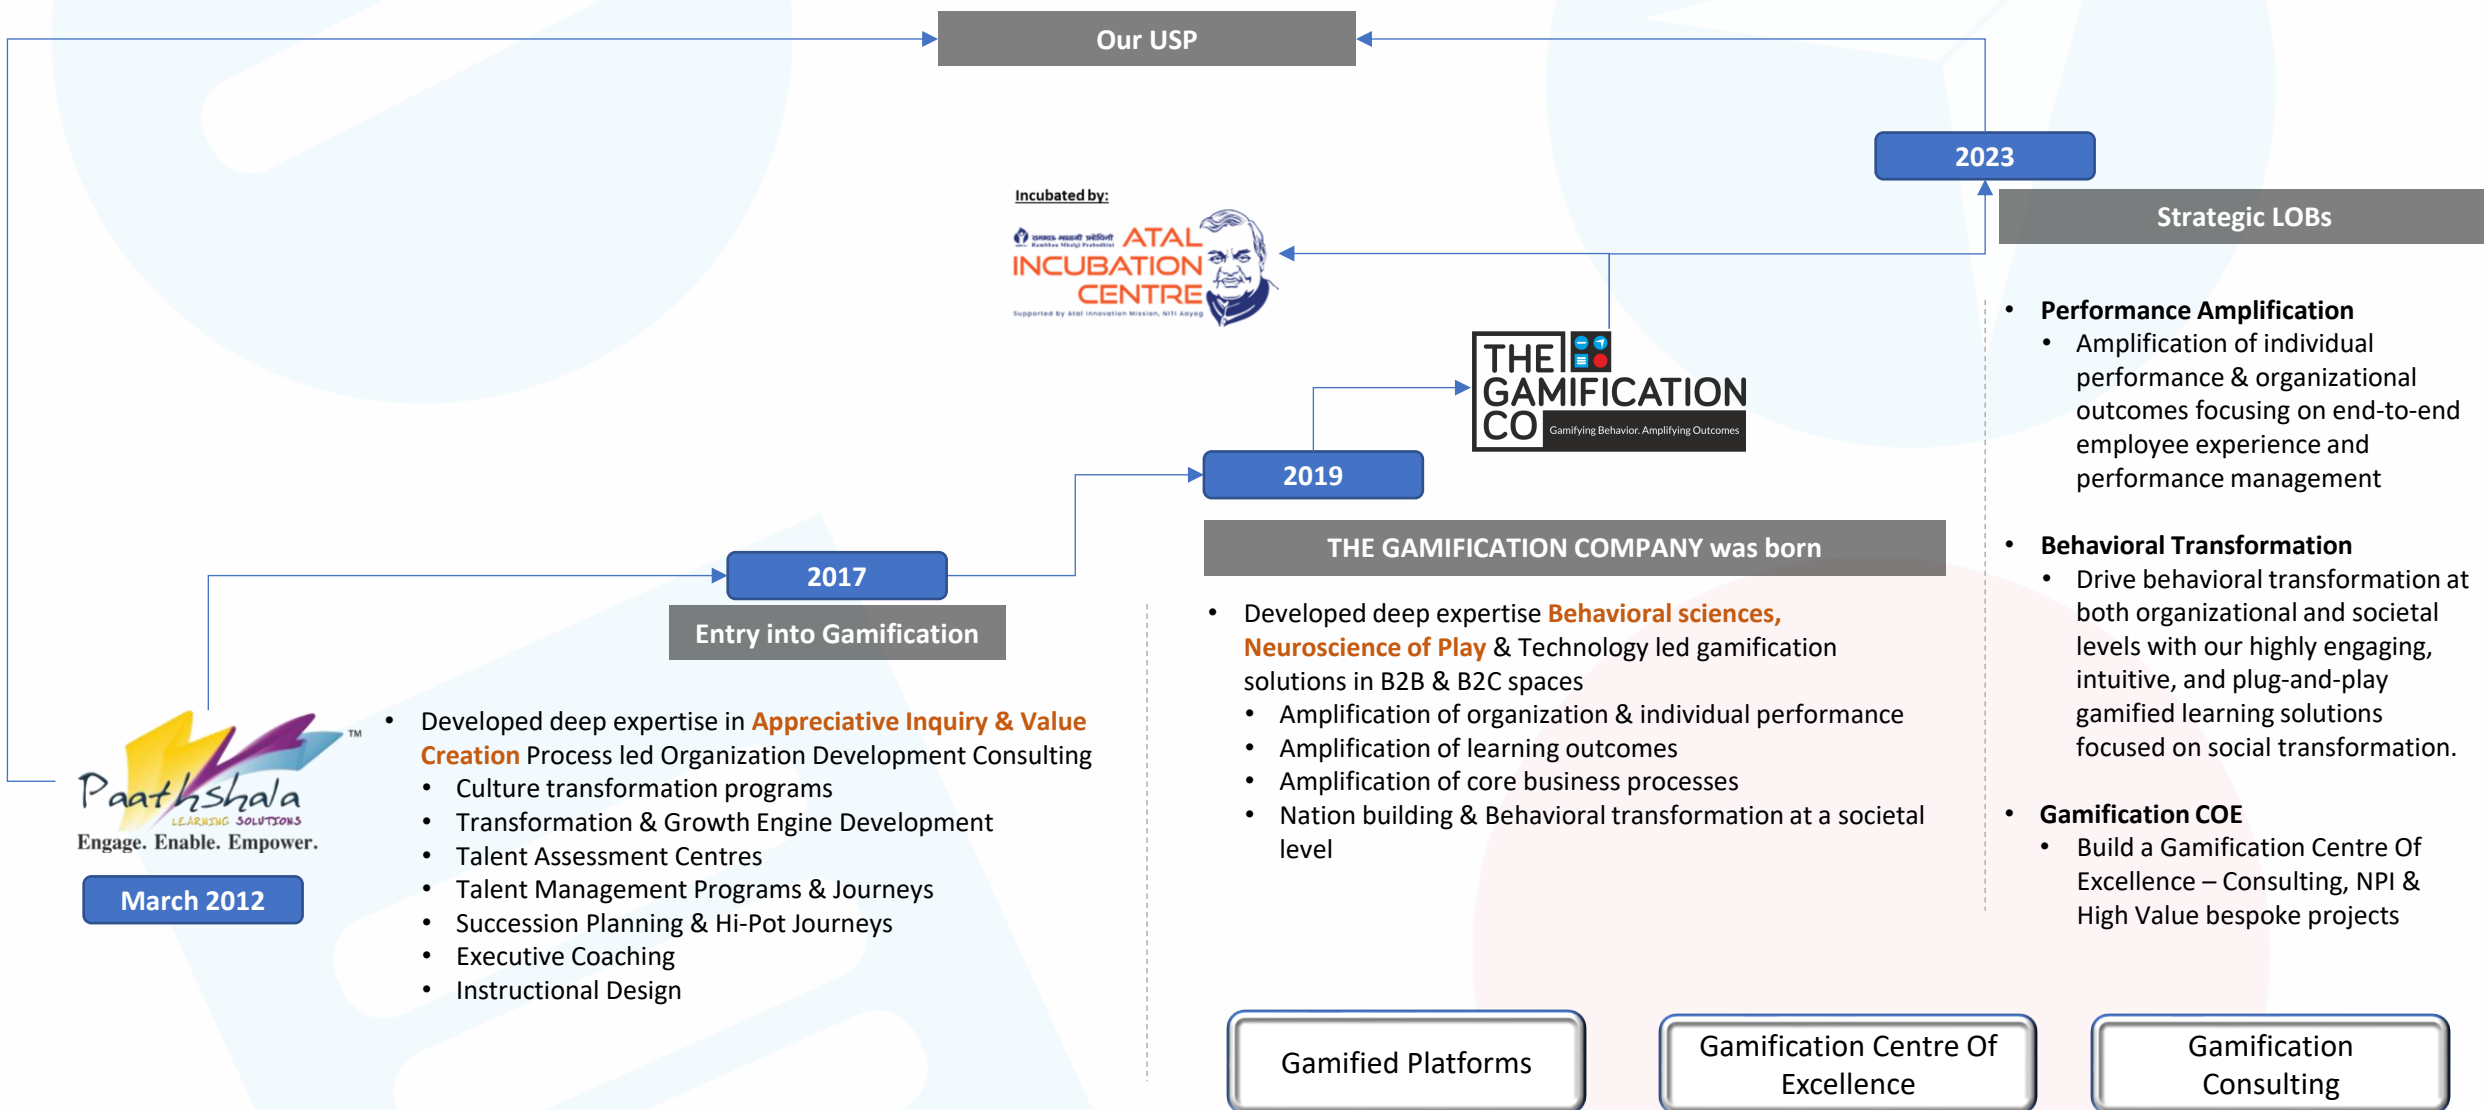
Our USP

2023

Strategic LOBs

Incubated by:

ATAL INCUBATION CENTRE

Supported by Atal Innovation Mission, NITI Aayog

THE GAMIFICATION CO

Gamifying Behavior. Amplifying Outcomes

2019

THE GAMIFICATION COMPANY was born

- Developed deep expertise Behavioral sciences, Neuroscience of Play & Technology led gamification solutions in B2B & B2C spaces
  - Amplification of organization & individual performance
  - Amplification of learning outcomes
  - Amplification of core business processes
  - Nation building & Behavioral transformation at a societal level

- Performance Amplification
  - Amplification of individual performance & organizational outcomes focusing on end-to-end employee experience and performance management

- Behavioral Transformation
  - Drive behavioral transformation at both organizational and societal levels with our highly engaging, intuitive, and plug-and-play gamified learning solutions focused on social transformation.

- Gamification COE
  - Build a Gamification Centre Of Excellence – Consulting, NPI & High Value bespoke projects

2017

Entry into Gamification

Paathshala™ LEARNING SOLUTIONS

Engage. Enable. Empower.

March 2012

- Developed deep expertise in Appreciative Inquiry & Value Creation Process led Organization Development Consulting
  - Culture transformation programs
  - Transformation & Growth Engine Development
  - Talent Assessment Centres
  - Talent Management Programs & Journeys
  - Succession Planning & Hi-Pot Journeys
  - Executive Coaching
  - Instructional Design

Gamified Platforms

Gamification Centre Of Excellence

Gamification Consulting